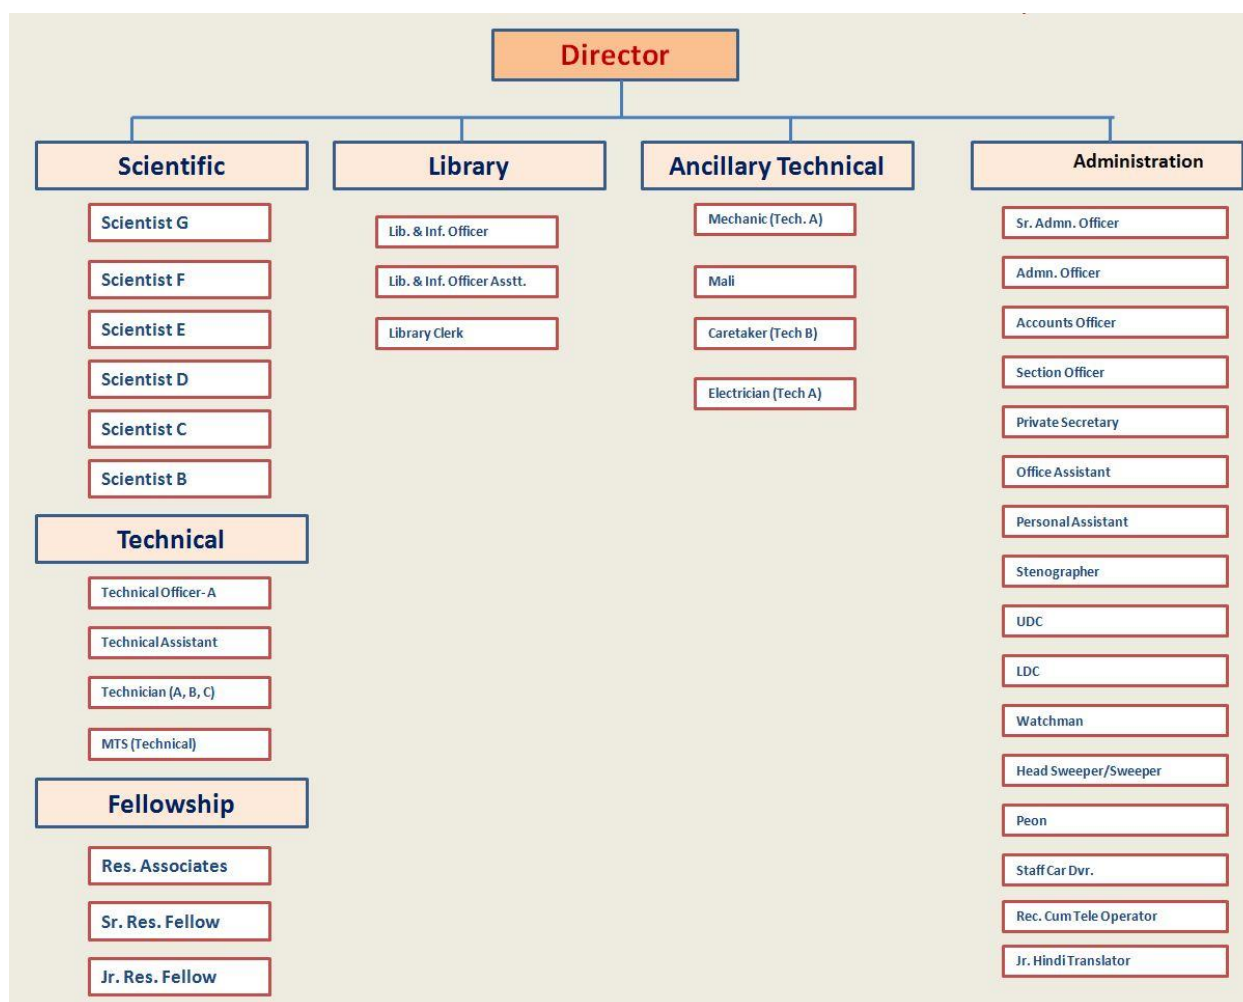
Director

Scientific

Scientist G

Scientist F

Scientist E

Scientist D

Scientist C

Scientist B

Technical

Technical Officer- A

Technical Assistant

Technician (A, B, C)

MTS (Technical)

Fellowship

Res. Associates

Sr. Res. Fellow

Jr. Res. Fellow

Library

Lib. & Inf. Officer

Lib. & Inf. Officer Asstt.

Library Clerk

Ancillary Technical

Mechanic (Tech. A)

Mali

Caretaker (Tech B)

Electrician (Tech A)

Administration

Sr. Admn. Officer

Admn. Officer

Accounts Officer

Section Officer

Private Secretary

Office Assistant

Personal Assistant

Stenographer

UDC

LDC

Watchman

Head Sweeper/Sweeper

Peon

Staff Car Dvr.

Rec. Cum Tele Operator

Jr. Hindi Translator